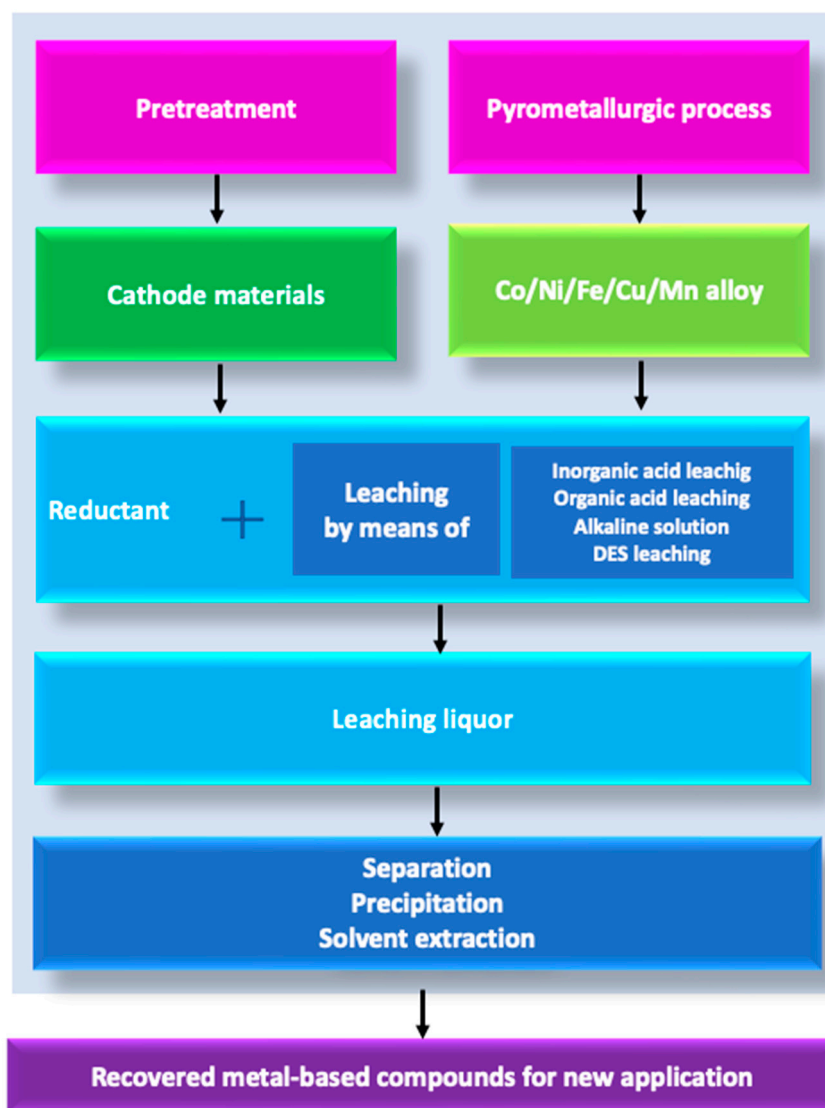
Pretreatment

Pyrometallurgic process

Cathode materials

Co/Ni/Fe/Cu/Mn alloy

Reductant

+

Leaching by means of

Inorganic acid leachig
Organic acid leaching
Alkaline solution
DES leaching

Leaching liquor

Separation
Precipitation
Solvent extraction

Recovered metal-based compounds for new application